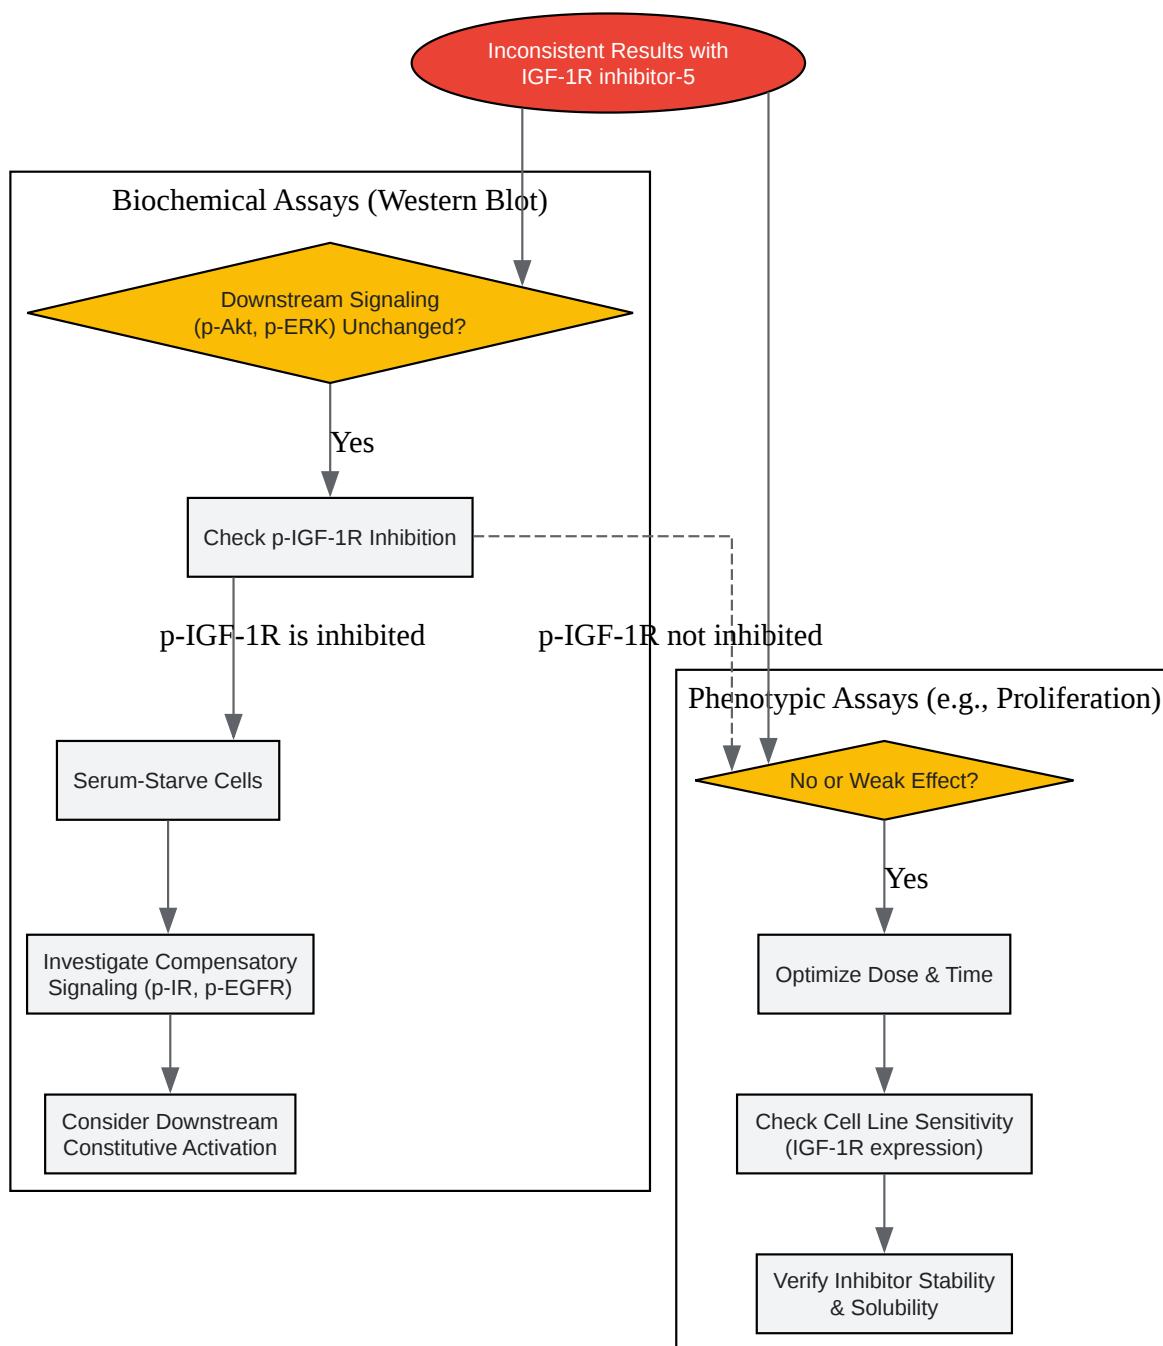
Inconsistent Results with IGF-1R inhibitor-5

Biochemical Assays (Western Blot)

Downstream Signaling (p-Akt, p-ERK) Unchanged?

Yes

Check p-IGF-1R Inhibition

p-IGF-1R is inhibited

p-IGF-1R not inhibited

Serum-Starve Cells

Investigate Compensatory Signaling (p-IR, p-EGFR)

Consider Downstream Constitutive Activation

Phenotypic Assays (e.g., Proliferation)

No or Weak Effect?

Yes

Optimize Dose & Time

Check Cell Line Sensitivity (IGF-1R expression)

Verify Inhibitor Stability & Solubility